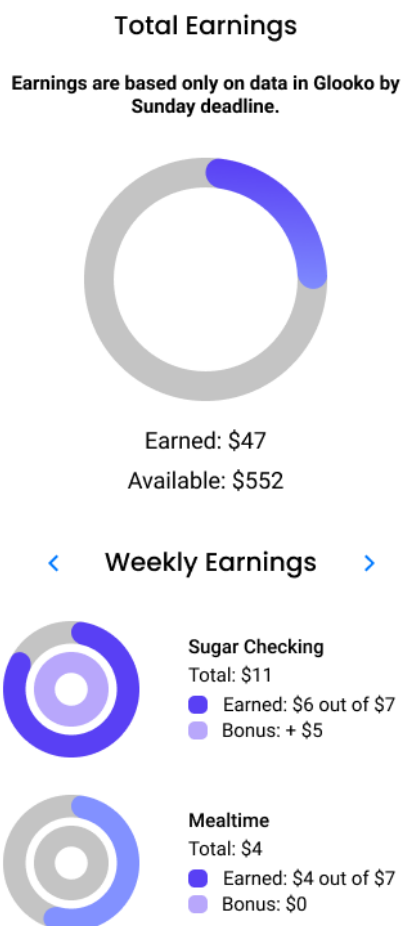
Total Earnings

Earnings are based only on data in Glooko by Sunday deadline.

Earned: $47

Available: $552

‹ Weekly Earnings ›

Sugar Checking
Total: $11
Earned: $6 out of $7
Bonus: + $5

Mealtime
Total: $4
Earned: $4 out of $7
Bonus: $0